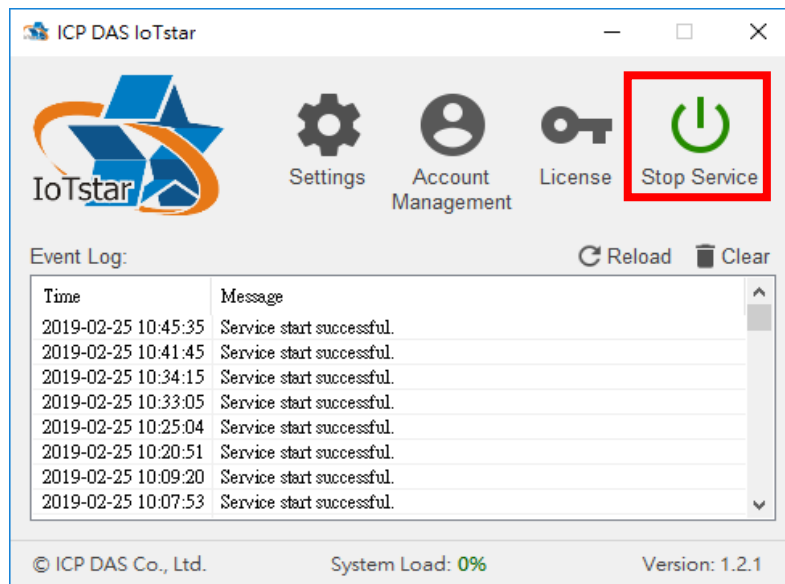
ICP DAS IoTstar

IoTstar

Settings

Account Management

License

Stop Service

Event Log:

Reload

Clear

| Time | Message |
|---|---|
| 2019-02-25 10:45:35 | Service start successful. |
| 2019-02-25 10:41:45 | Service start successful. |
| 2019-02-25 10:34:15 | Service start successful. |
| 2019-02-25 10:33:05 | Service start successful. |
| 2019-02-25 10:25:04 | Service start successful. |
| 2019-02-25 10:20:51 | Service start successful. |
| 2019-02-25 10:09:20 | Service start successful. |
| 2019-02-25 10:07:53 | Service start successful. |

© ICP DAS Co., Ltd.

System Load: 0%

Version: 1.2.1